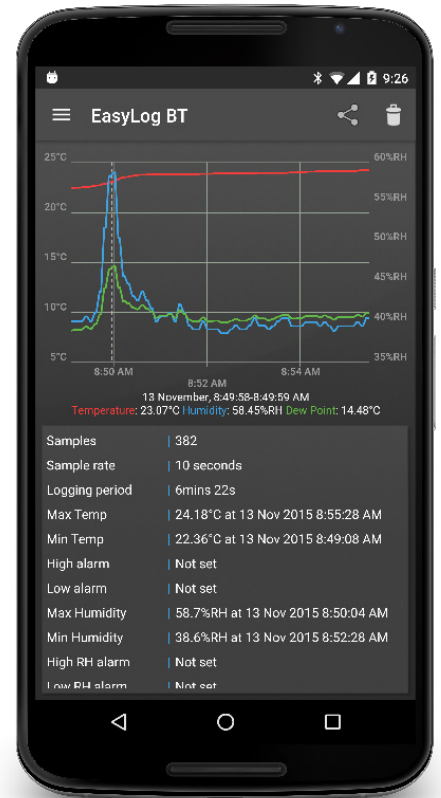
9:26

EasyLog BT

25°C
20°C
15°C
10°C
5°C

60%RH
55%RH
50%RH
45%RH
40%RH
35%RH

8:50 AM
8:52 AM
8:54 AM

13 November, 8:49:58-8:49:59 AM
Temperature: 23.07°C Humidity: 58.45%RH Dew Point: 14.48°C

| | |
|---|---|
| Samples | 382 |
| Sample rate | 10 seconds |
| Logging period | 6mins 22s |
| Max Temp | 24.18°C at 13 Nov 2015 8:55:28 AM |
| Min Temp | 22.36°C at 13 Nov 2015 8:49:08 AM |
| High alarm | Not set |
| Low alarm | Not set |
| Max Humidity | 58.7%RH at 13 Nov 2015 8:50:04 AM |
| Min Humidity | 38.6%RH at 13 Nov 2015 8:52:28 AM |
| High RH alarm | Not set |
| Low RH alarm | Not set |